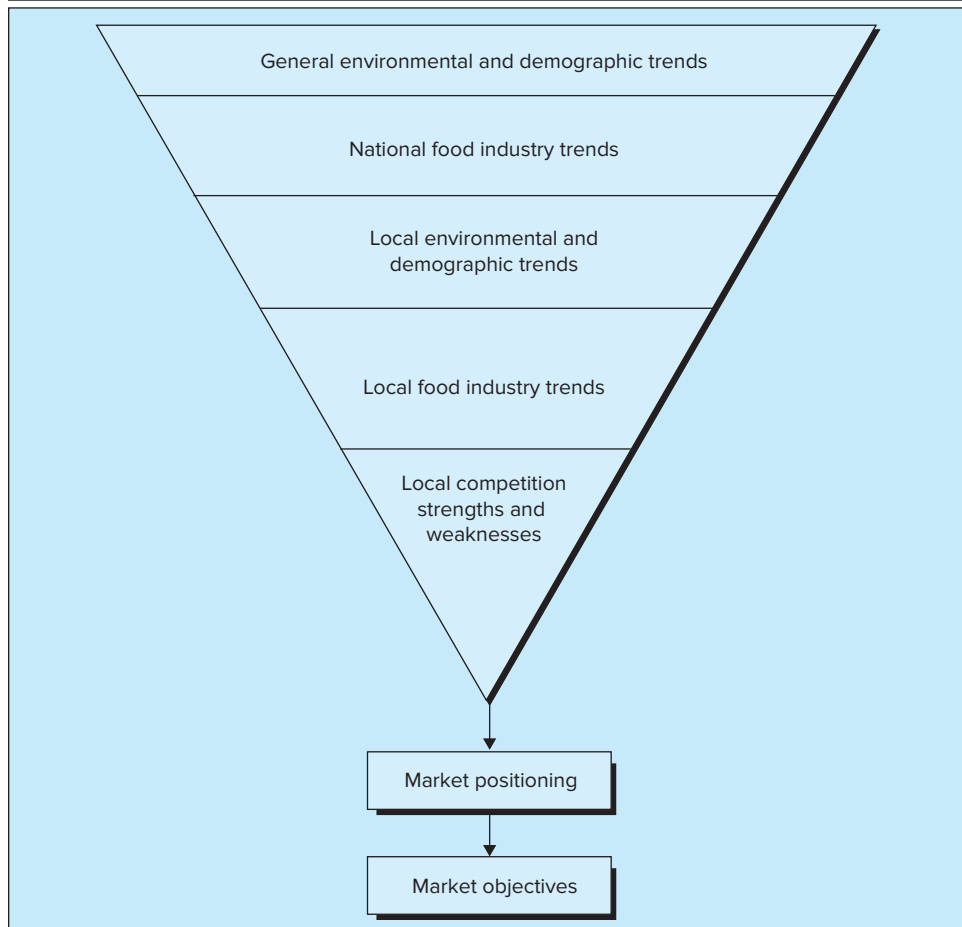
General environmental and demographic trends

National food industry trends

Local environmental and demographic trends

Local food industry trends

Local competition strengths and weaknesses

Market positioning

Market objectives